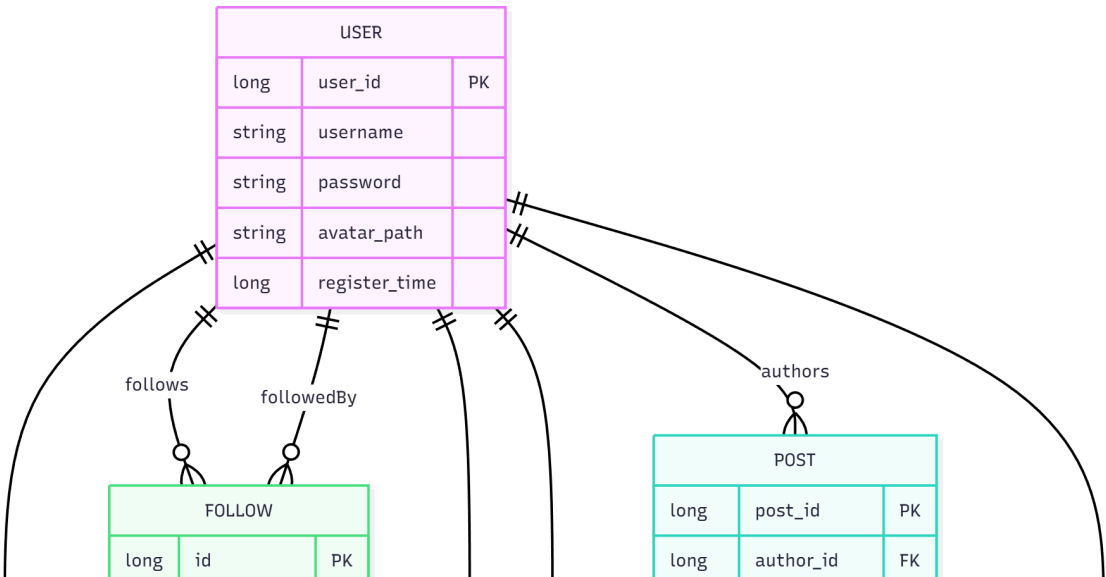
| USER | | |
|---|---|---|
| long | user_id | PK |
| string | username | |
| string | password | |
| string | avatar_path | |
| long | register_time | |

follows

followedBy

authors

| FOLLOW | | |
|---|---|---|
| long | id | PK |

| POST | | |
|---|---|---|
| long | post_id | PK |
| long | author_id | FK |